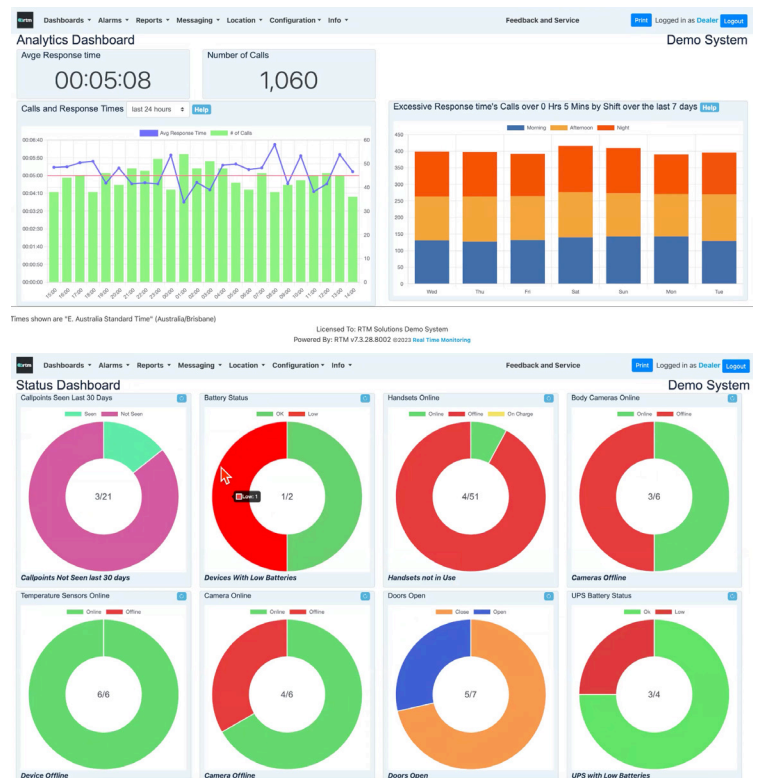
RTM Dashboards ▾ Alarms ▾ Reports ▾ Messaging ▾ Location ▾ Configuration ▾ Info ▾ Feedback and Service Print Logged in as Dealer Logout

Analytics Dashboard

Demo System

Avge Response time

00:05:08

Number of Calls

1,060

Calls and Response Times last 24 hours Help

Avg Response Time # of Calls

00:06:40
00:05:50
00:05:00
00:04:10
00:03:20
00:02:30
00:01:40
00:00:50
00:00:00

60
50
40
30
20
10
0

10:00 11:00 12:00 13:00 14:00 15:00 16:00 17:00 18:00 19:00 20:00 21:00 22:00 23:00 00:00 01:00 02:00 03:00 04:00 05:00 06:00 07:00 08:00 09:00 10:00 11:00 12:00 13:00 14:00

Excessive Response time's Calls over 0 Hrs 5 Mins by Shift over the last 7 days Help

Morning Afternoon Night

450
400
350
300
250
200
150
100
50
0

Wed Thu Fri Sat Sun Mon Tue

Times shown are "E. Australia Standard Time" (Australia/Brisbane)

Licensed To: RTM Solutions Demo System
Powered By: RTM v7.3.28.8002 ©2023 Real Time Monitoring

RTM Dashboards ▾ Alarms ▾ Reports ▾ Messaging ▾ Location ▾ Configuration ▾ Info ▾ Feedback and Service Print Logged in as Dealer Logout

Status Dashboard

Demo System

Callpoints Seen Last 30 Days

Seen Not Seen

3/21

Callpoints Not Seen last 30 days

Battery Status

OK Low

Low: 1

1/2

Devices With Low Batteries

Handsets Online

Online Offline On Charge

4/51

Handsets not in Use

Body Cameras Online

Online Offline

3/6

Cameras Offline

Temperature Sensors Online

Online Offline

6/6

Device Offline

Camera Online

Online Offline

4/6

Camera Offline

Doors Open

Close Open

5/7

Doors Open

UPS Battery Status

Ok Low

3/4

UPS with Low Batteries